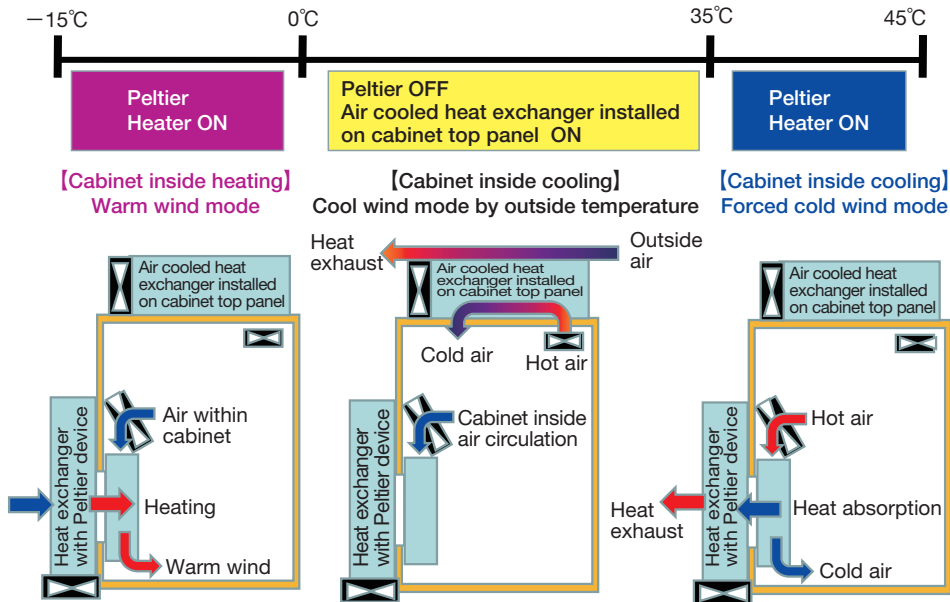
−15℃

0℃

35℃

45℃

Peltier Heater ON

Peltier OFF Air cooled heat exchanger installed on cabinet top panel ON

Peltier Heater ON

【Cabinet inside heating】 Warm wind mode

【Cabinet inside cooling】 Cool wind mode by outside temperature

【Cabinet inside cooling】 Forced cold wind mode

Air cooled heat exchanger installed on cabinet top panel

Air within cabinet

Heat exchanger with Peltier device

Heating

Warm wind

Heat exhaust

Outside air

Air cooled heat exchanger installed on cabinet top panel

Cold air

Hot air

Cabinet inside air circulation

Heat exchanger with Peltier device

Air cooled heat exchanger installed on cabinet top panel

Hot air

Heat exchanger with Peltier device

Heat exhaust

Heat absorption

Cold air